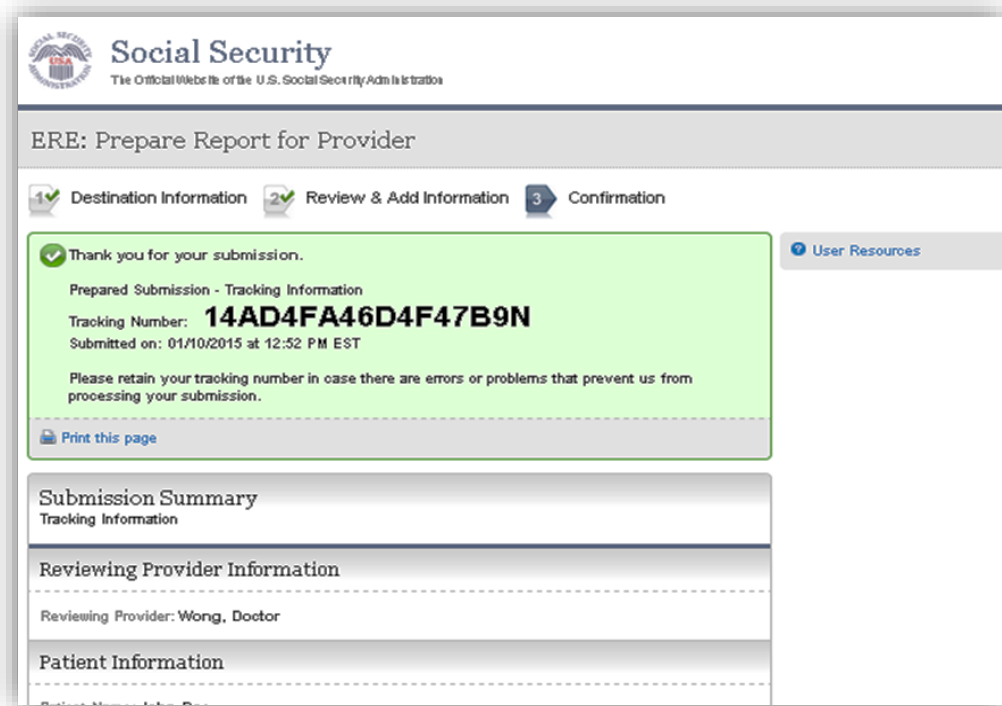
SOCIAL SECURITY USA ADMINISTRATION

Social Security
The Official Website of the U.S. Social Security Administration

ERE: Prepare Report for Provider

1 Destination Information 2 Review & Add Information 3 Confirmation

Thank you for your submission.

Prepared Submission - Tracking Information
Tracking Number: 14AD4FA46D4F47B9N
Submitted on: 01/10/2015 at 12:52 PM EST

Please retain your tracking number in case there are errors or problems that prevent us from processing your submission.

Print this page

User Resources

Submission Summary
Tracking Information

Reviewing Provider Information

Reviewing Provider: Wong, Doctor

Patient Information

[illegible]